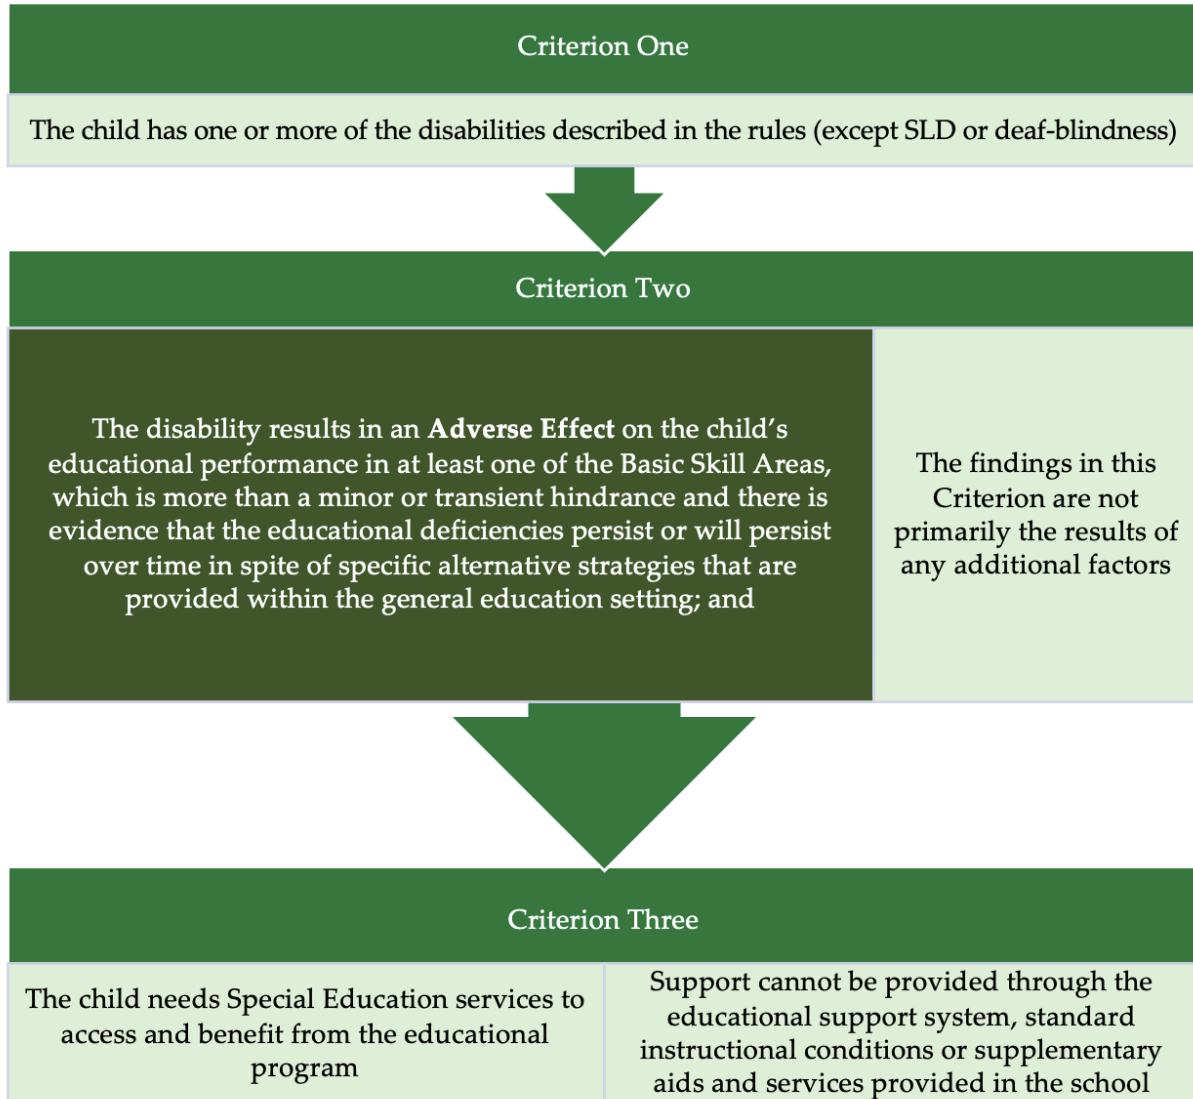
Criterion One

The child has one or more of the disabilities described in the rules (except SLD or deaf-blindness)

Criterion Two

The disability results in an **Adverse Effect** on the child's educational performance in at least one of the Basic Skill Areas, which is more than a minor or transient hindrance and there is evidence that the educational deficiencies persist or will persist over time in spite of specific alternative strategies that are provided within the general education setting; and

The findings in this Criterion are not primarily the results of any additional factors

Criterion Three

The child needs Special Education services to access and benefit from the educational program

Support cannot be provided through the educational support system, standard instructional conditions or supplementary aids and services provided in the school